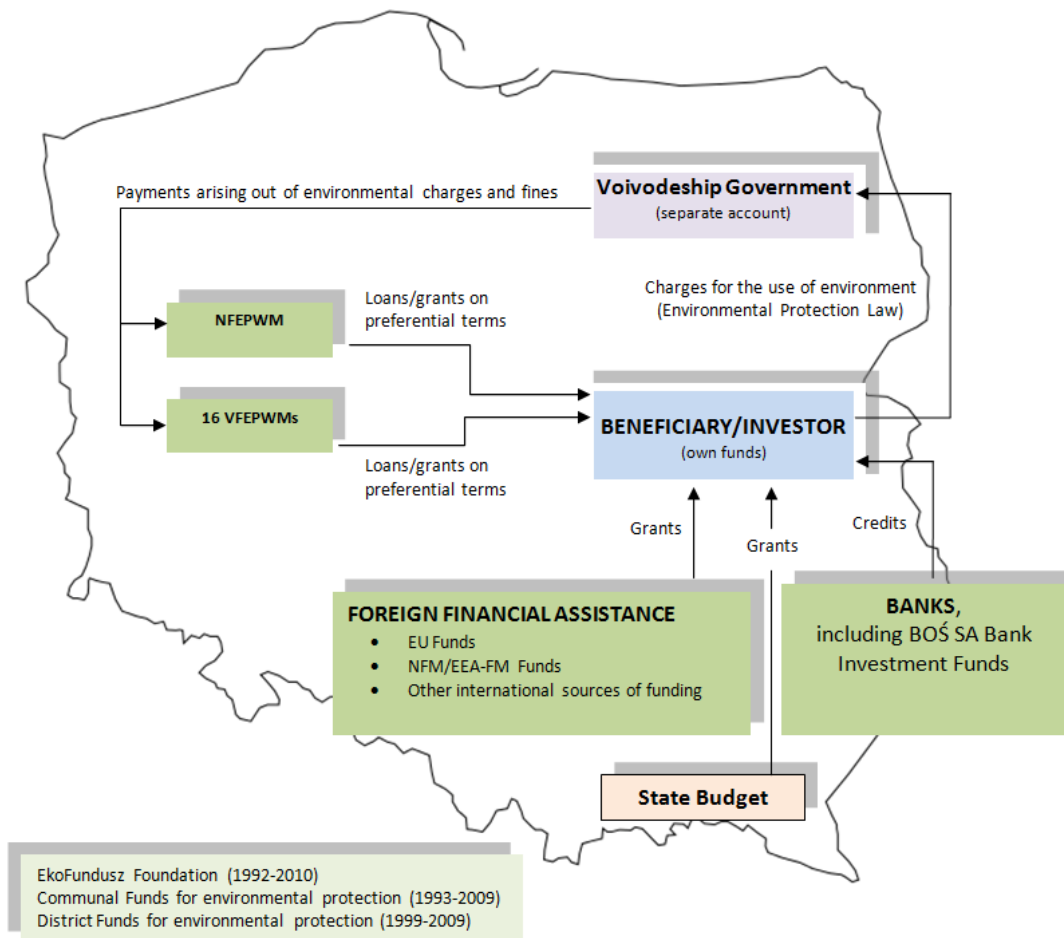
Payments arising out of environmental charges and fines

Voivodeship Government
(separate account)

NFEPWM

Loans/grants on preferential terms

Charges for the use of environment (Environmental Protection Law)

16 VFEPWMs

BENEFICIARY/INVESTOR
(own funds)

Loans/grants on preferential terms

Grants

Grants

Credits

FOREIGN FINANCIAL ASSISTANCE
• EU Funds
• NFM/EEA-FM Funds
• Other international sources of funding

BANKS,
including BOŚ SA Bank
Investment Funds

State Budget

EkoFundusz Foundation (1992-2010)
Communal Funds for environmental protection (1993-2009)
District Funds for environmental protection (1999-2009)